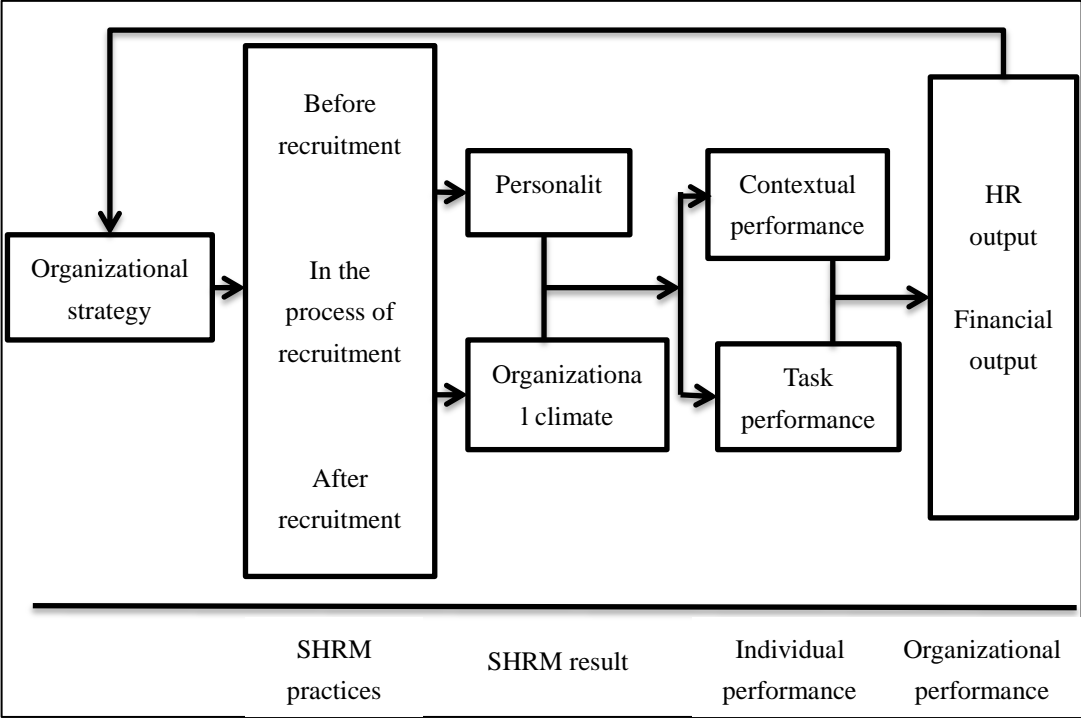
Organizational strategy

Before recruitment

In the process of recruitment

After recruitment

Personalit

Organizationa l climate

Contextual performance

Task performance

HR output

Financial output

SHRM practices

SHRM result

Individual performance

Organizational performance